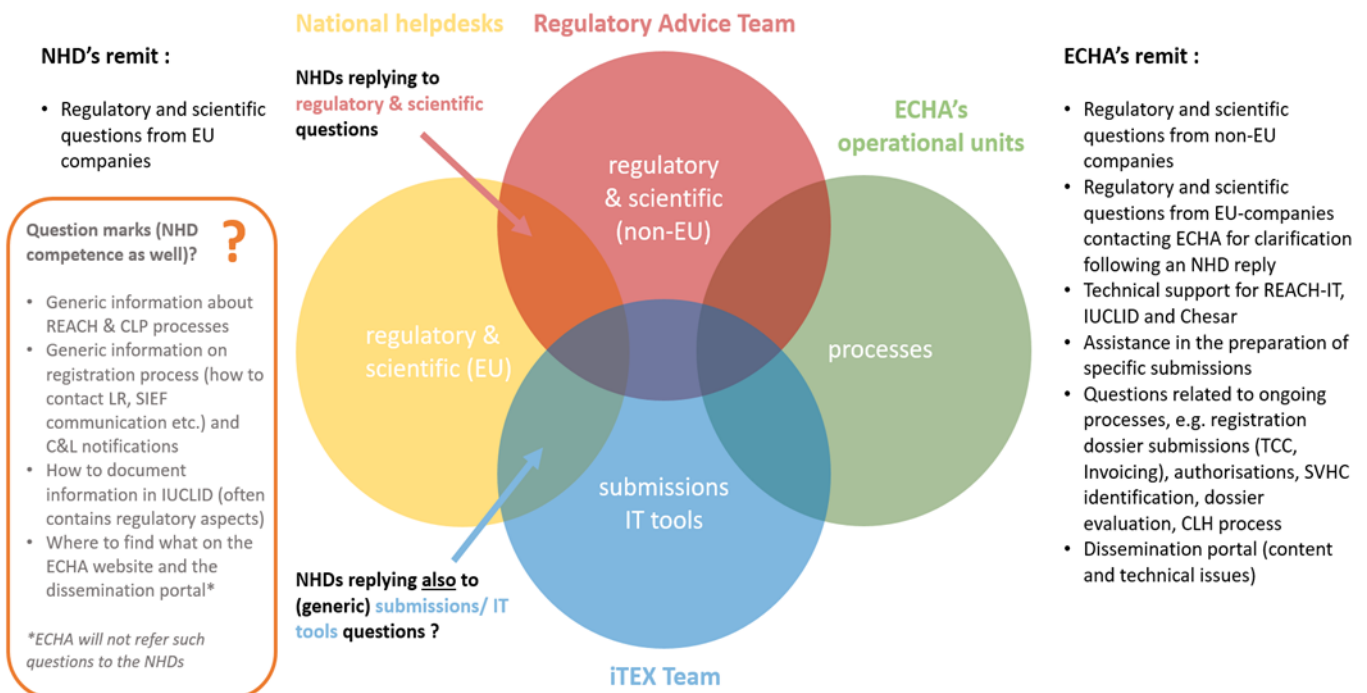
NHD's remit :

- Regulatory and scientific questions from EU companies

Question marks (NHD competence as well)?

?

- Generic information about REACH & CLP processes
- Generic information on registration process (how to contact LR, SIEF communication etc.) and C&L notifications
- How to document information in IUCLID (often contains regulatory aspects)
- Where to find what on the ECHA website and the dissemination portal*

*ECHA will not refer such questions to the NHDs

National helpdesks

Regulatory Advice Team

NHDs replying to regulatory & scientific questions

regulatory & scientific (non-EU)

ECHA's operational units

regulatory & scientific (EU)

processes

submissions IT tools

NHDs replying also to (generic) submissions/ IT tools questions ?

iTEX Team

ECHA's remit :

- Regulatory and scientific questions from non-EU companies
- Regulatory and scientific questions from EU-companies contacting ECHA for clarification following an NHD reply
- Technical support for REACH-IT, IUCLID and Chesar
- Assistance in the preparation of specific submissions
- Questions related to ongoing processes, e.g. registration dossier submissions (TCC, Invoicing), authorisations, SVHC identification, dossier evaluation, CLH process
- Dissemination portal (content and technical issues)